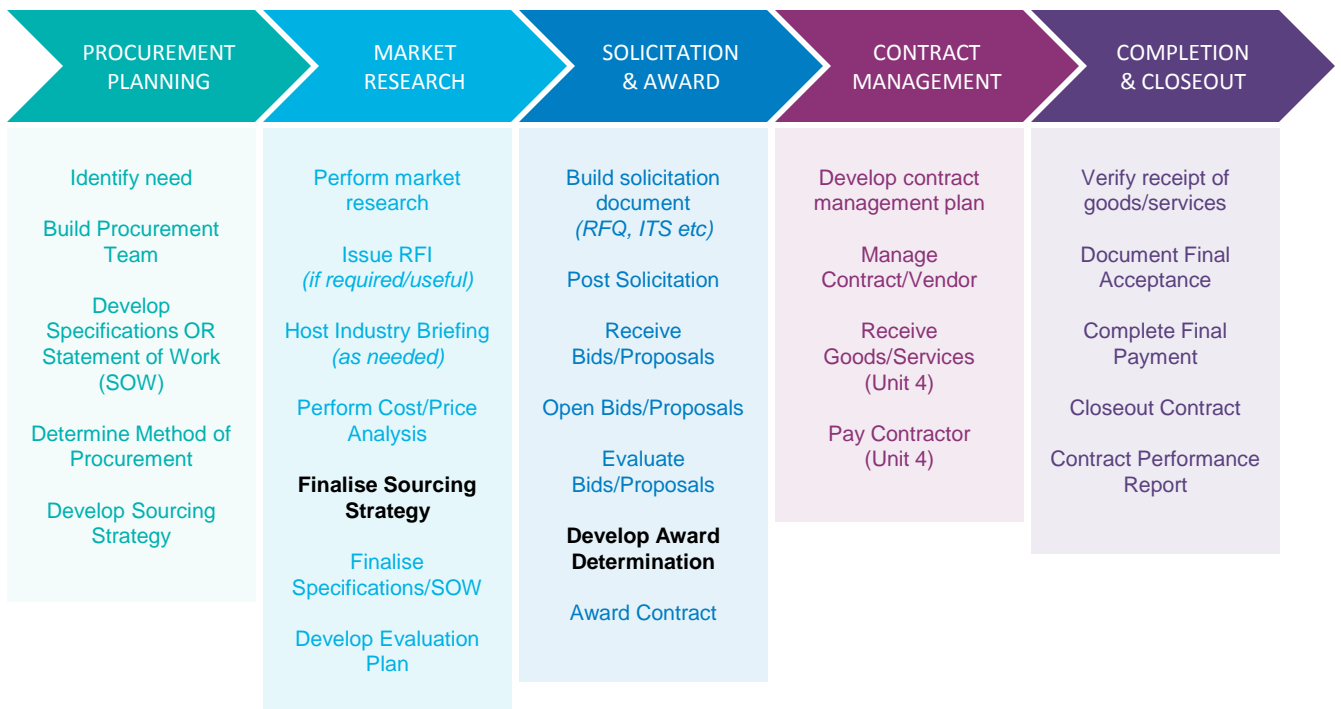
PROCUREMENT PLANNING

Identify need

Build Procurement Team

Develop Specifications OR Statement of Work (SOW)

Determine Method of Procurement

Develop Sourcing Strategy

MARKET RESEARCH

Perform market research

Issue RFI
*(if required/useful)*

Host Industry Briefing
*(as needed)*

Perform Cost/Price Analysis

**Finalise Sourcing Strategy**

Finalise Specifications/SOW

Develop Evaluation Plan

SOLICITATION & AWARD

Build solicitation document
*(RFQ, ITS etc)*

Post Solicitation

Receive Bids/Proposals

Open Bids/Proposals

Evaluate Bids/Proposals

**Develop Award Determination**

Award Contract

CONTRACT MANAGEMENT

Develop contract management plan

Manage Contract/Vendor

Receive Goods/Services (Unit 4)

Pay Contractor (Unit 4)

COMPLETION & CLOSEOUT

Verify receipt of goods/services

Document Final Acceptance

Complete Final Payment

Closeout Contract

Contract Performance Report